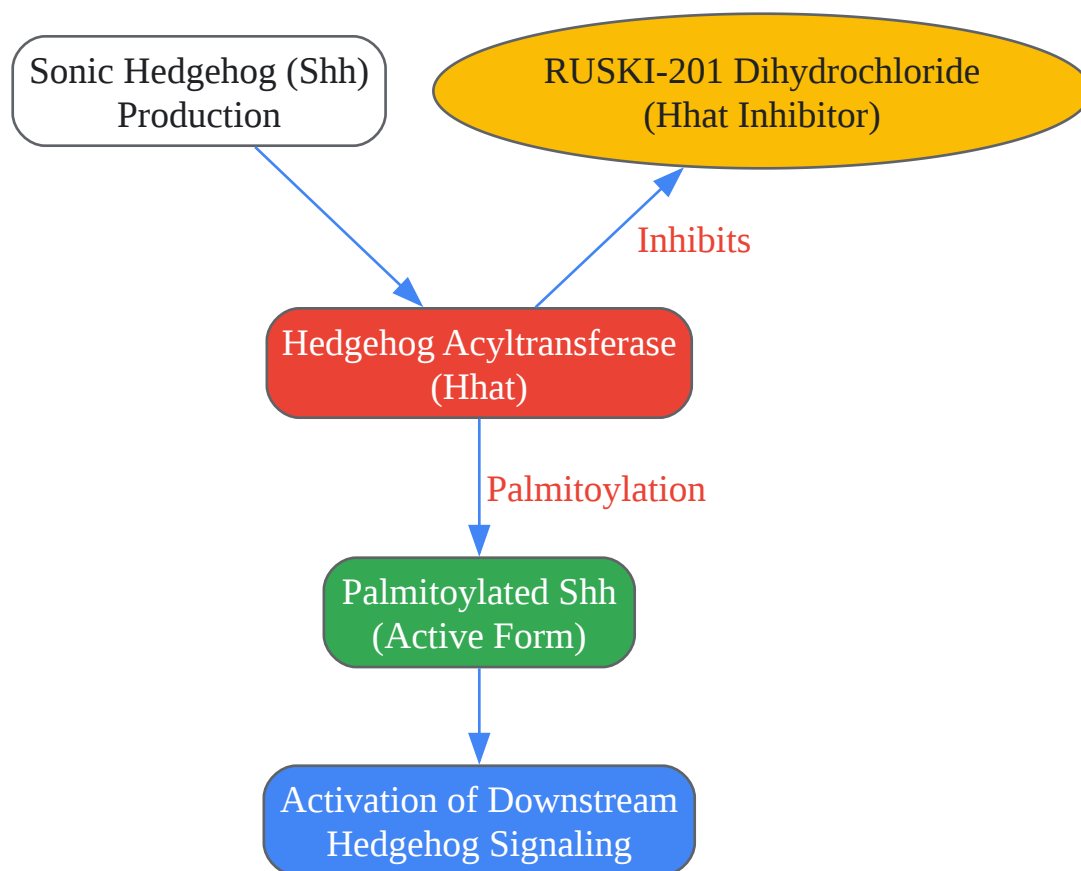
Sonic Hedgehog (Shh) Production

RUSKI-201 Dihydrochloride (Hhat Inhibitor)

Inhibits

Hedgehog Acyltransferase (Hhat)

Palmitoylation

Palmitoylated Shh (Active Form)

Activation of Downstream Hedgehog Signaling